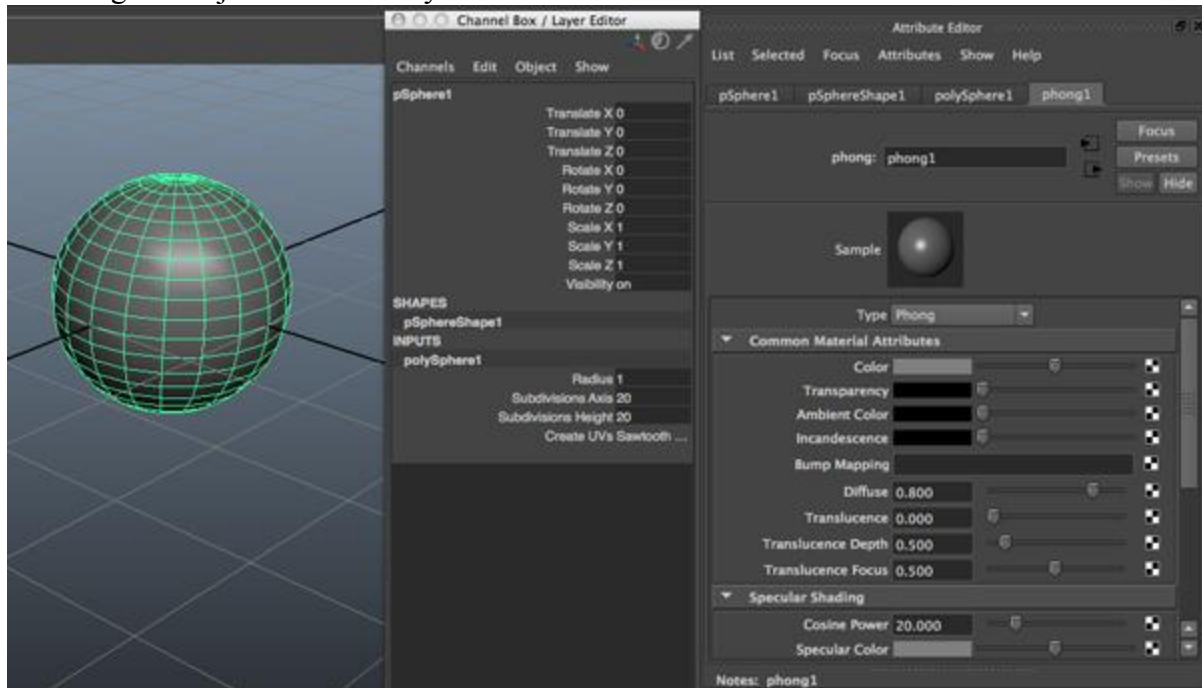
Channel Box / Layer Editor

Channels Edit Object Show

pSphere1

Translate X 0
Translate Y 0
Translate Z 0
Rotate X 0
Rotate Y 0
Rotate Z 0
Scale X 1
Scale Y 1
Scale Z 1
Visibility on

SHAPES
pSphereShape1
INPUTS
polySphere1
Radius 1
Subdivisions Axis 20
Subdivisions Height 20
Create UVs Sawtooth ...

Attribute Editor

List Selected Focus Attributes Show Help

pSphere1 pSphereShape1 polySphere1 phong1

phong: phong1

Focus
Presets
Show Hide

Sample

Type Phong

Common Material Attributes
Color
Transparency
Ambient Color
Incandescence
Bump Mapping
Diffuse 0.800
Translucence 0.000
Translucence Depth 0.500
Translucence Focus 0.500

Specular Shading
Cosine Power 20.000
Specular Color

Notes: phong1